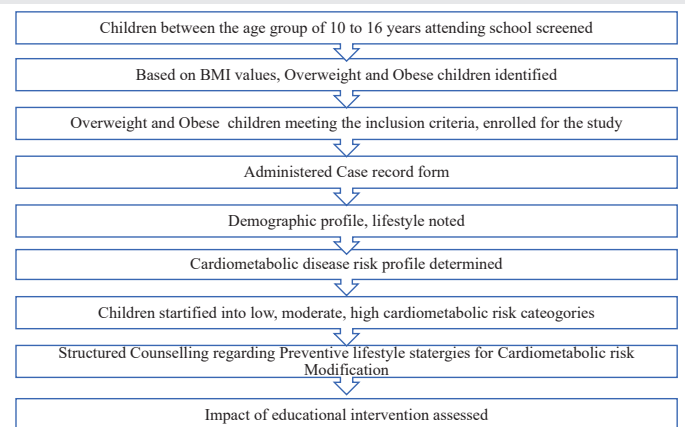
Children between the age group of 10 to 16 years attending school screened

Based on BMI values, Overweight and Obese children identified

Overweight and Obese children meeting the inclusion criteria, enrolled for the study

Administered Case record form

Demographic profile, lifestyle noted

Cardiometabolic disease risk profile determined

Children startified into low, moderate, high cardiometabolic risk cateogories

Structured Counselling regarding Preventive lifestyle statergies for Cardiometabolic risk Modification

Impact of educational intervention assessed